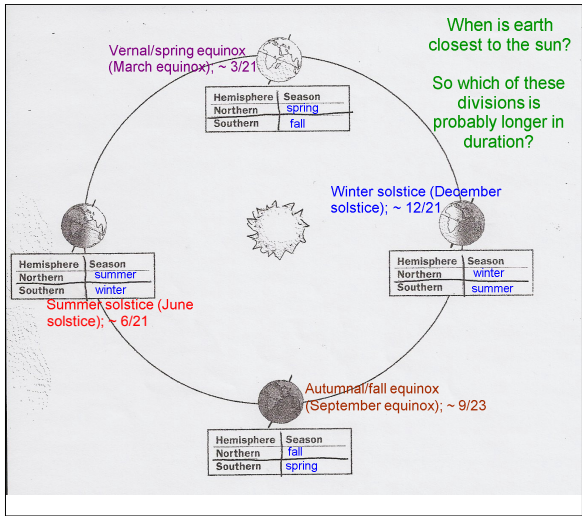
When is earth closest to the sun?

So which of these divisions is probably longer in duration?

Vernal/spring equinox (March equinox); ~ 3/21

| Hemisphere | Season |
|---|---|
| Northern | spring |
| Southern | fall |

Winter solstice (December solstice); ~ 12/21

| Hemisphere | Season |
|---|---|
| Northern | summer |
| Southern | winter |

| Hemisphere | Season |
|---|---|
| Northern | winter |
| Southern | summer |

Summer solstice (June solstice); ~ 6/21

Autumnal/fall equinox (September equinox); ~ 9/23

| Hemisphere | Season |
|---|---|
| Northern | fall |
| Southern | spring |